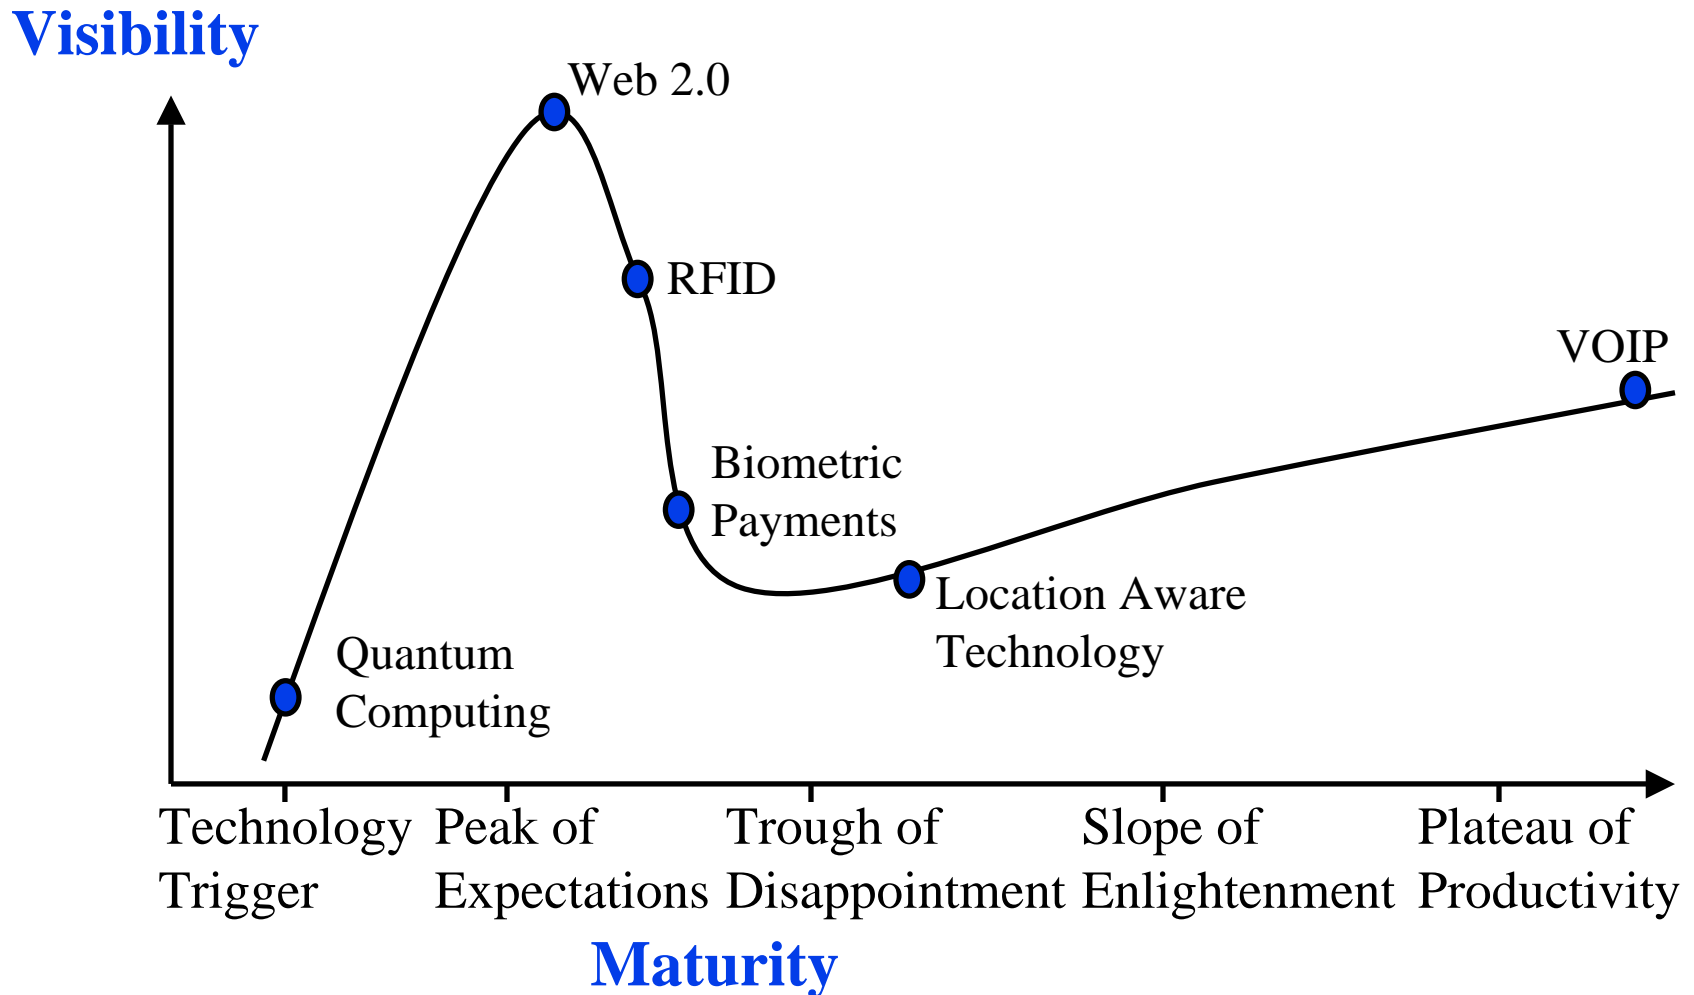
Visibility

Web 2.0

RFID

VOIP

Biometric Payments

Location Aware Technology

Quantum Computing

Technology Trigger

Peak of Expectations

Trough of Disappointment

Slope of Enlightenment

Plateau of Productivity

Maturity